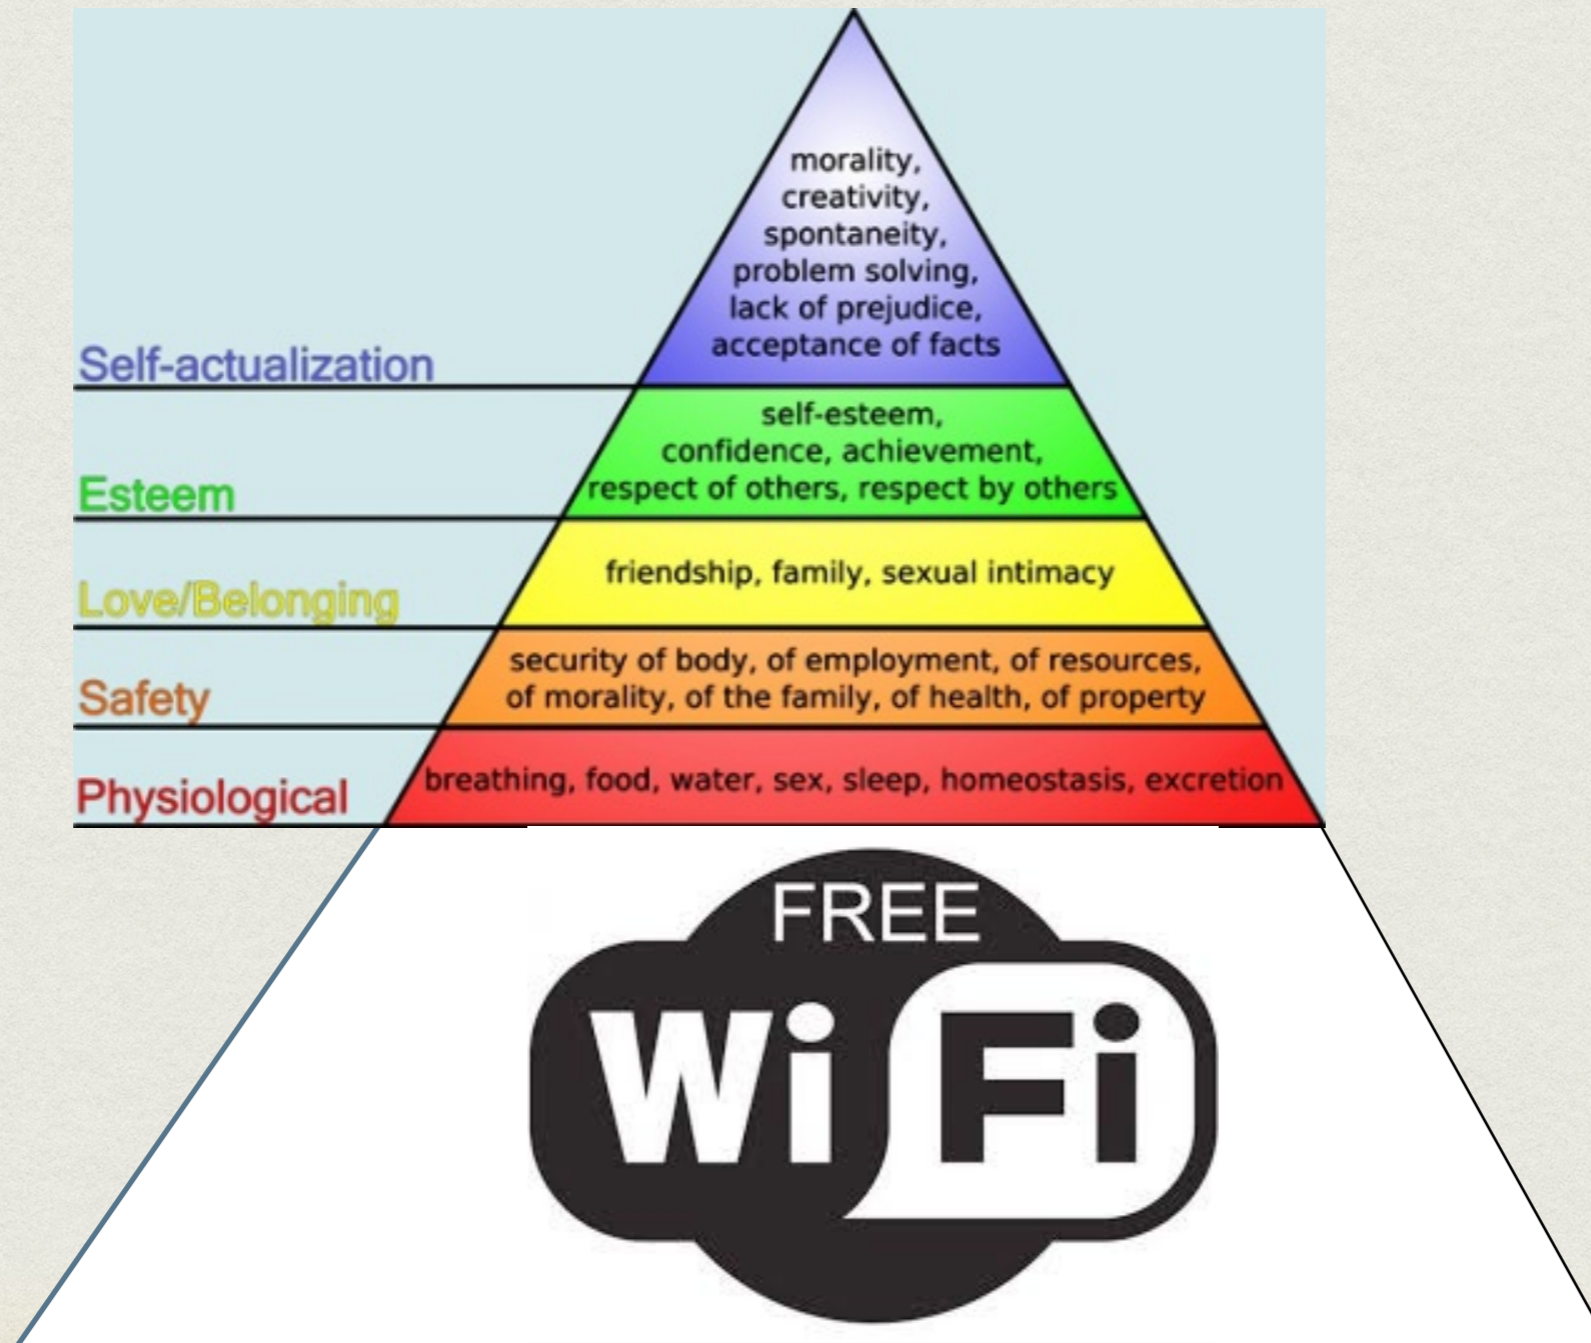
Self-actualization

morality, creativity, spontaneity, problem solving, lack of prejudice, acceptance of facts

Esteem

self-esteem, confidence, achievement, respect of others, respect by others

Love/Belonging

friendship, family, sexual intimacy

Safety

security of body, of employment, of resources, of morality, of the family, of health, of property

Physiological

breathing, food, water, sex, sleep, homeostasis, excretion

FREE

WiFi